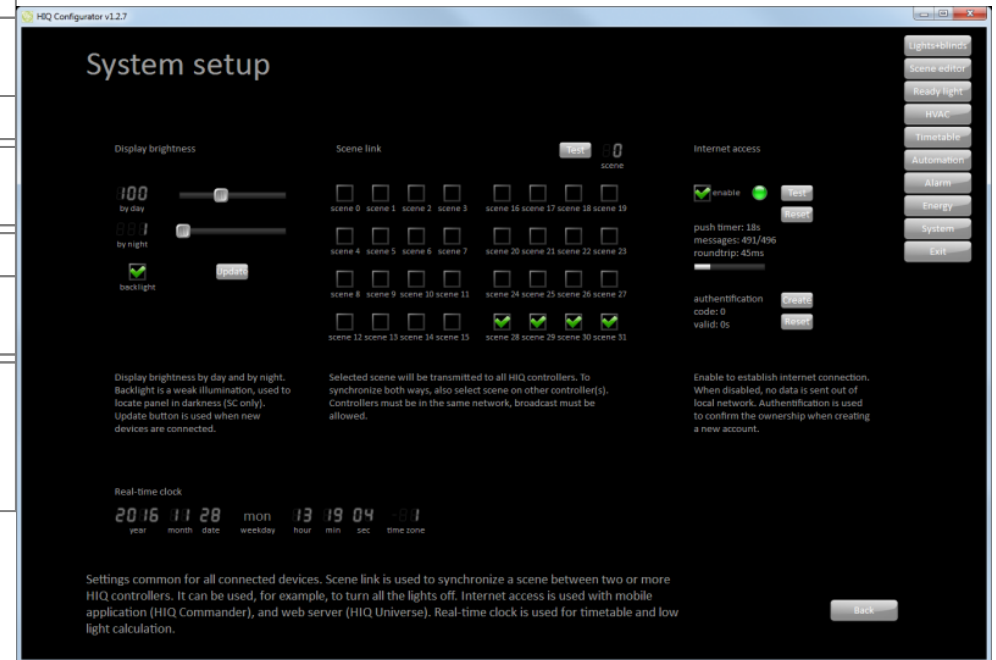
HIQ Configurator v1.2.7

System setup

Lights+blinds
Scene editor
Ready light
HVAC
Timetable
Automation
Alarm
Energy
System
Exit

Display brightness

100
by day

1
by night

backlight

Update

Scene link

Test

0
scene

scene 0 scene 1 scene 2 scene 3
scene 4 scene 5 scene 6 scene 7
scene 8 scene 9 scene 10 scene 11
scene 12 scene 13 scene 14 scene 15

scene 16 scene 17 scene 18 scene 19
scene 20 scene 21 scene 22 scene 23
scene 24 scene 25 scene 26 scene 27
scene 28 scene 29 scene 30 scene 31

Internet access

enable

Test
Reset

push timer: 18s
messages: 491/496
roundtrip: 45ms

authentification
code: 0
valid: 0s

Create
Reset

Display brightness by day and by night. Backlight is a weak illumination, used to locate panel in darkness (SC only). Update button is used when new devices are connected.

Selected scene will be transmitted to all HIQ controllers. To synchronize both ways, also select scene on other controller(s). Controllers must be in the same network, broadcast must be allowed.

Enable to establish internet connection. When disabled, no data is sent out of local network. Authentification is used to confirm the ownership when creating a new account.

Real-time clock

2016 11 28 mon 13 19 04 -01
year month date weekday hour min sec time zone

Settings common for all connected devices. Scene link is used to synchronize a scene between two or more HIQ controllers. It can be used, for example, to turn all the lights off. Internet access is used with mobile application (HIQ Commander), and web server (HIQ Universe). Real-time clock is used for timetable and low light calculation.

Back